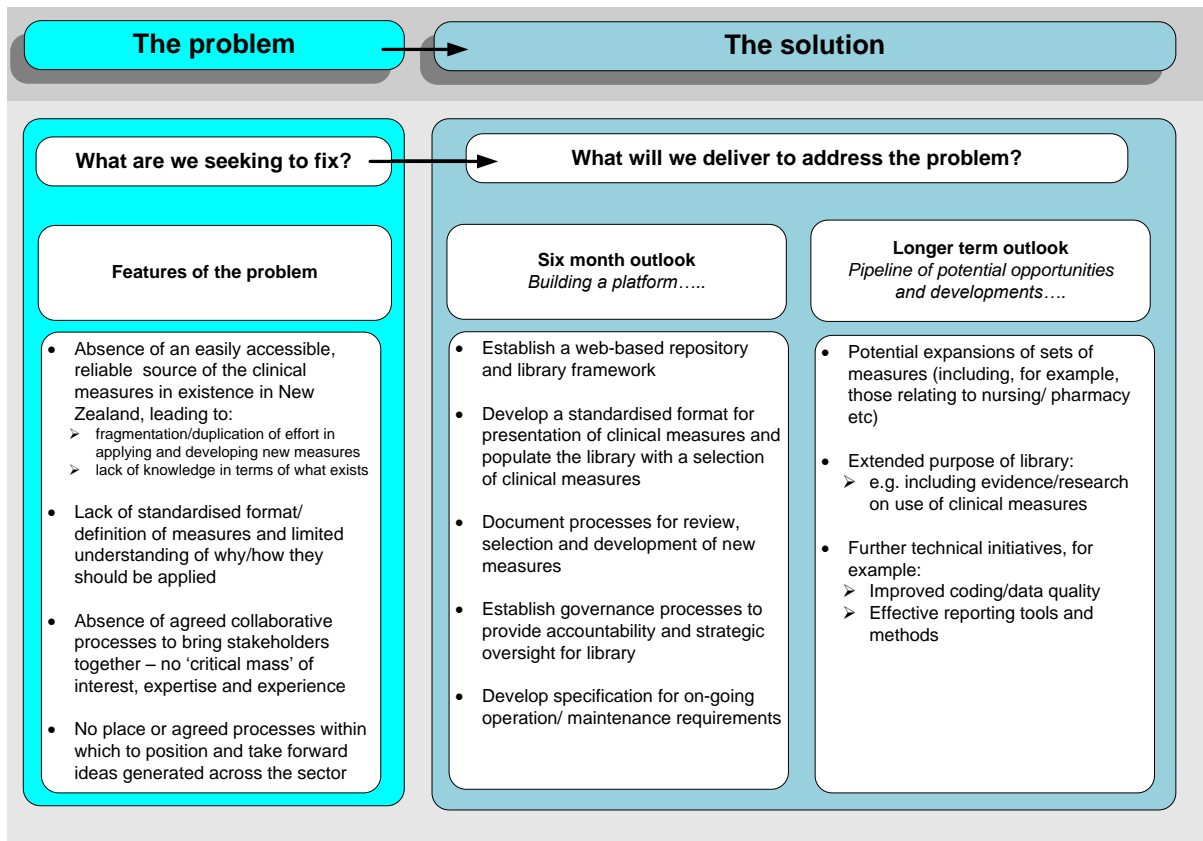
The problem

The solution

What are we seeking to fix?

What will we deliver to address the problem?

Features of the problem

- Absence of an easily accessible, reliable source of the clinical measures in existence in New Zealand, leading to:
  - fragmentation/duplication of effort in applying and developing new measures
  - lack of knowledge in terms of what exists
- Lack of standardised format/ definition of measures and limited understanding of why/how they should be applied
- Absence of agreed collaborative processes to bring stakeholders together – no 'critical mass' of interest, expertise and experience
- No place or agreed processes within which to position and take forward ideas generated across the sector

Six month outlook
*Building a platform…..*

- Establish a web-based repository and library framework
- Develop a standardised format for presentation of clinical measures and populate the library with a selection of clinical measures
- Document processes for review, selection and development of new measures
- Establish governance processes to provide accountability and strategic oversight for library
- Develop specification for on-going operation/ maintenance requirements

Longer term outlook
*Pipeline of potential opportunities and developments….*

- Potential expansions of sets of measures (including, for example, those relating to nursing/ pharmacy etc)
- Extended purpose of library:
  - e.g. including evidence/research on use of clinical measures
- Further technical initiatives, for example:
  - Improved coding/data quality
  - Effective reporting tools and methods